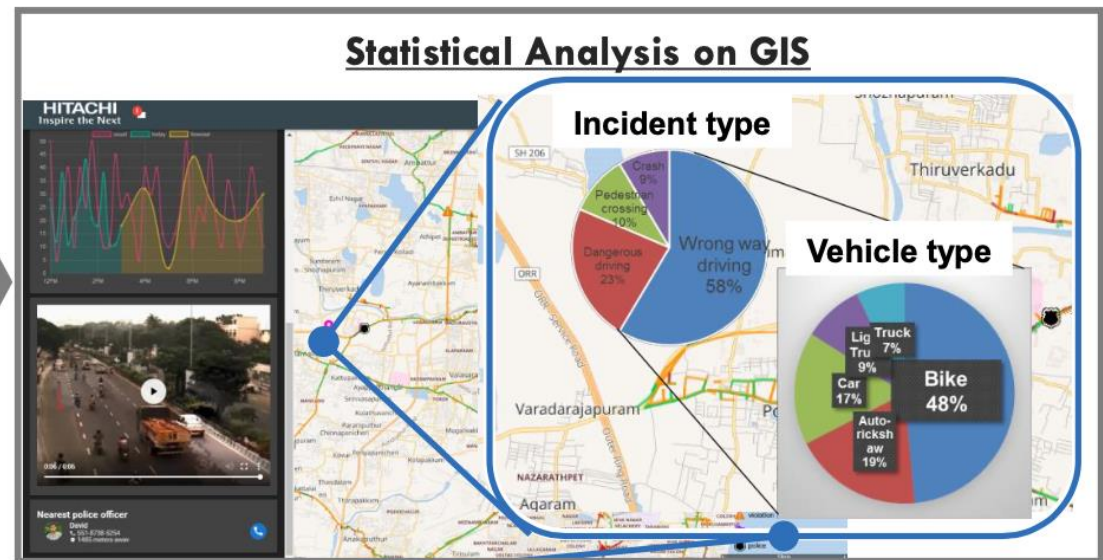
Statistical Analysis on GIS

HITACHI
Inspire the Next

0:06 / 0:06

Nearest police officer
David

Incident type

Crash
9%

Pedestrian crossing
10%

Dangerous driving
23%

Wrong way driving
58%

SH 206

ORR

Thiruverkadu

Vehicle type

Truck
7%

Lig Tru
9%

Car
17%

Bike
48%

Auto-ricksh aw
19%

Varadarajapuram

NAZARATHPET

Agaram